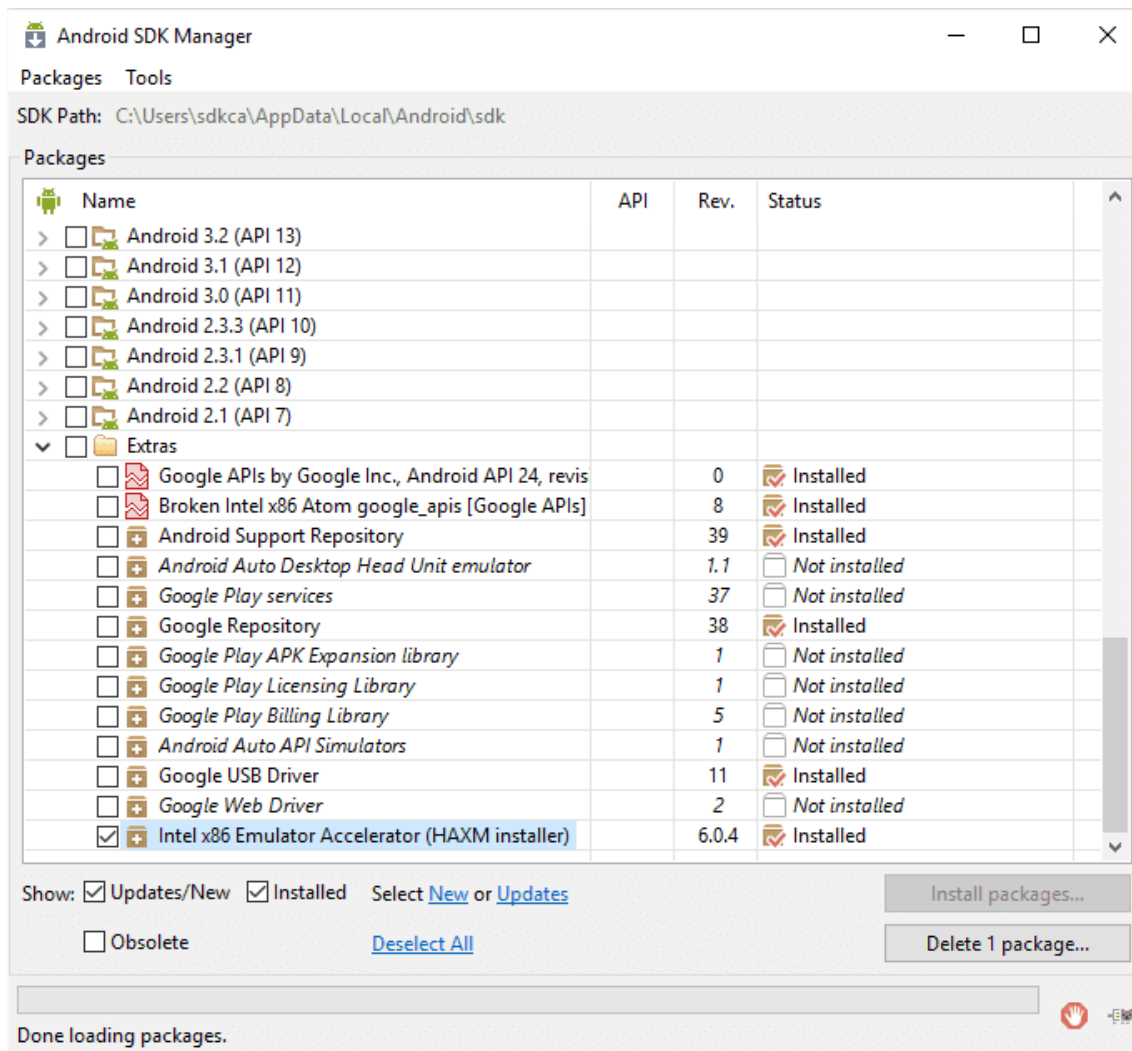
Android SDK Manager

Packages Tools

SDK Path: C:\Users\sdkca\AppData\Local\Android\sdk

Packages

| Name | API | Rev. | Status |
|---|---|---|---|
| Android 3.2 (API 13) | | | |
| Android 3.1 (API 12) | | | |
| Android 3.0 (API 11) | | | |
| Android 2.3.3 (API 10) | | | |
| Android 2.3.1 (API 9) | | | |
| Android 2.2 (API 8) | | | |
| Android 2.1 (API 7) | | | |
| Extras | | | |
| Google APIs by Google Inc., Android API 24, revis | | 0 | Installed |
| Broken Intel x86 Atom google_apis [Google APIs] | | 8 | Installed |
| Android Support Repository | | 39 | Installed |
| Android Auto Desktop Head Unit emulator | | 1.1 | Not installed |
| Google Play services | | 37 | Not installed |
| Google Repository | | 38 | Installed |
| Google Play APK Expansion library | | 1 | Not installed |
| Google Play Licensing Library | | 1 | Not installed |
| Google Play Billing Library | | 5 | Not installed |
| Android Auto API Simulators | | 1 | Not installed |
| Google USB Driver | | 11 | Installed |
| Google Web Driver | | 2 | Not installed |
| Intel x86 Emulator Accelerator (HAXM installer) | | 6.0.4 | Installed |

Show: Updates/New Installed Select New or Updates

Install packages...

Obsolete Deselect All

Delete 1 package...

Done loading packages.